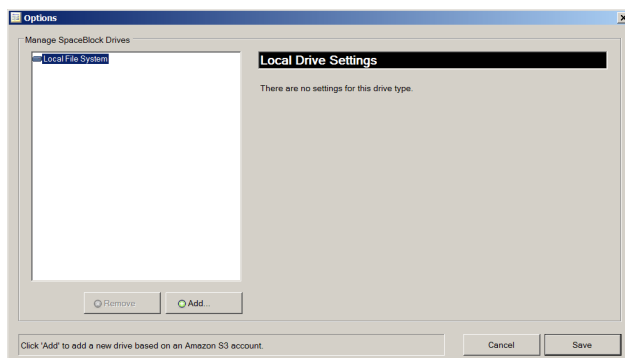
Options

Manage SpaceBlock Drives

Local File System

Local Drive Settings

There are no settings for this drive type.

Remove

Add...

Click 'Add' to add a new drive based on an Amazon S3 account.

Cancel

Save